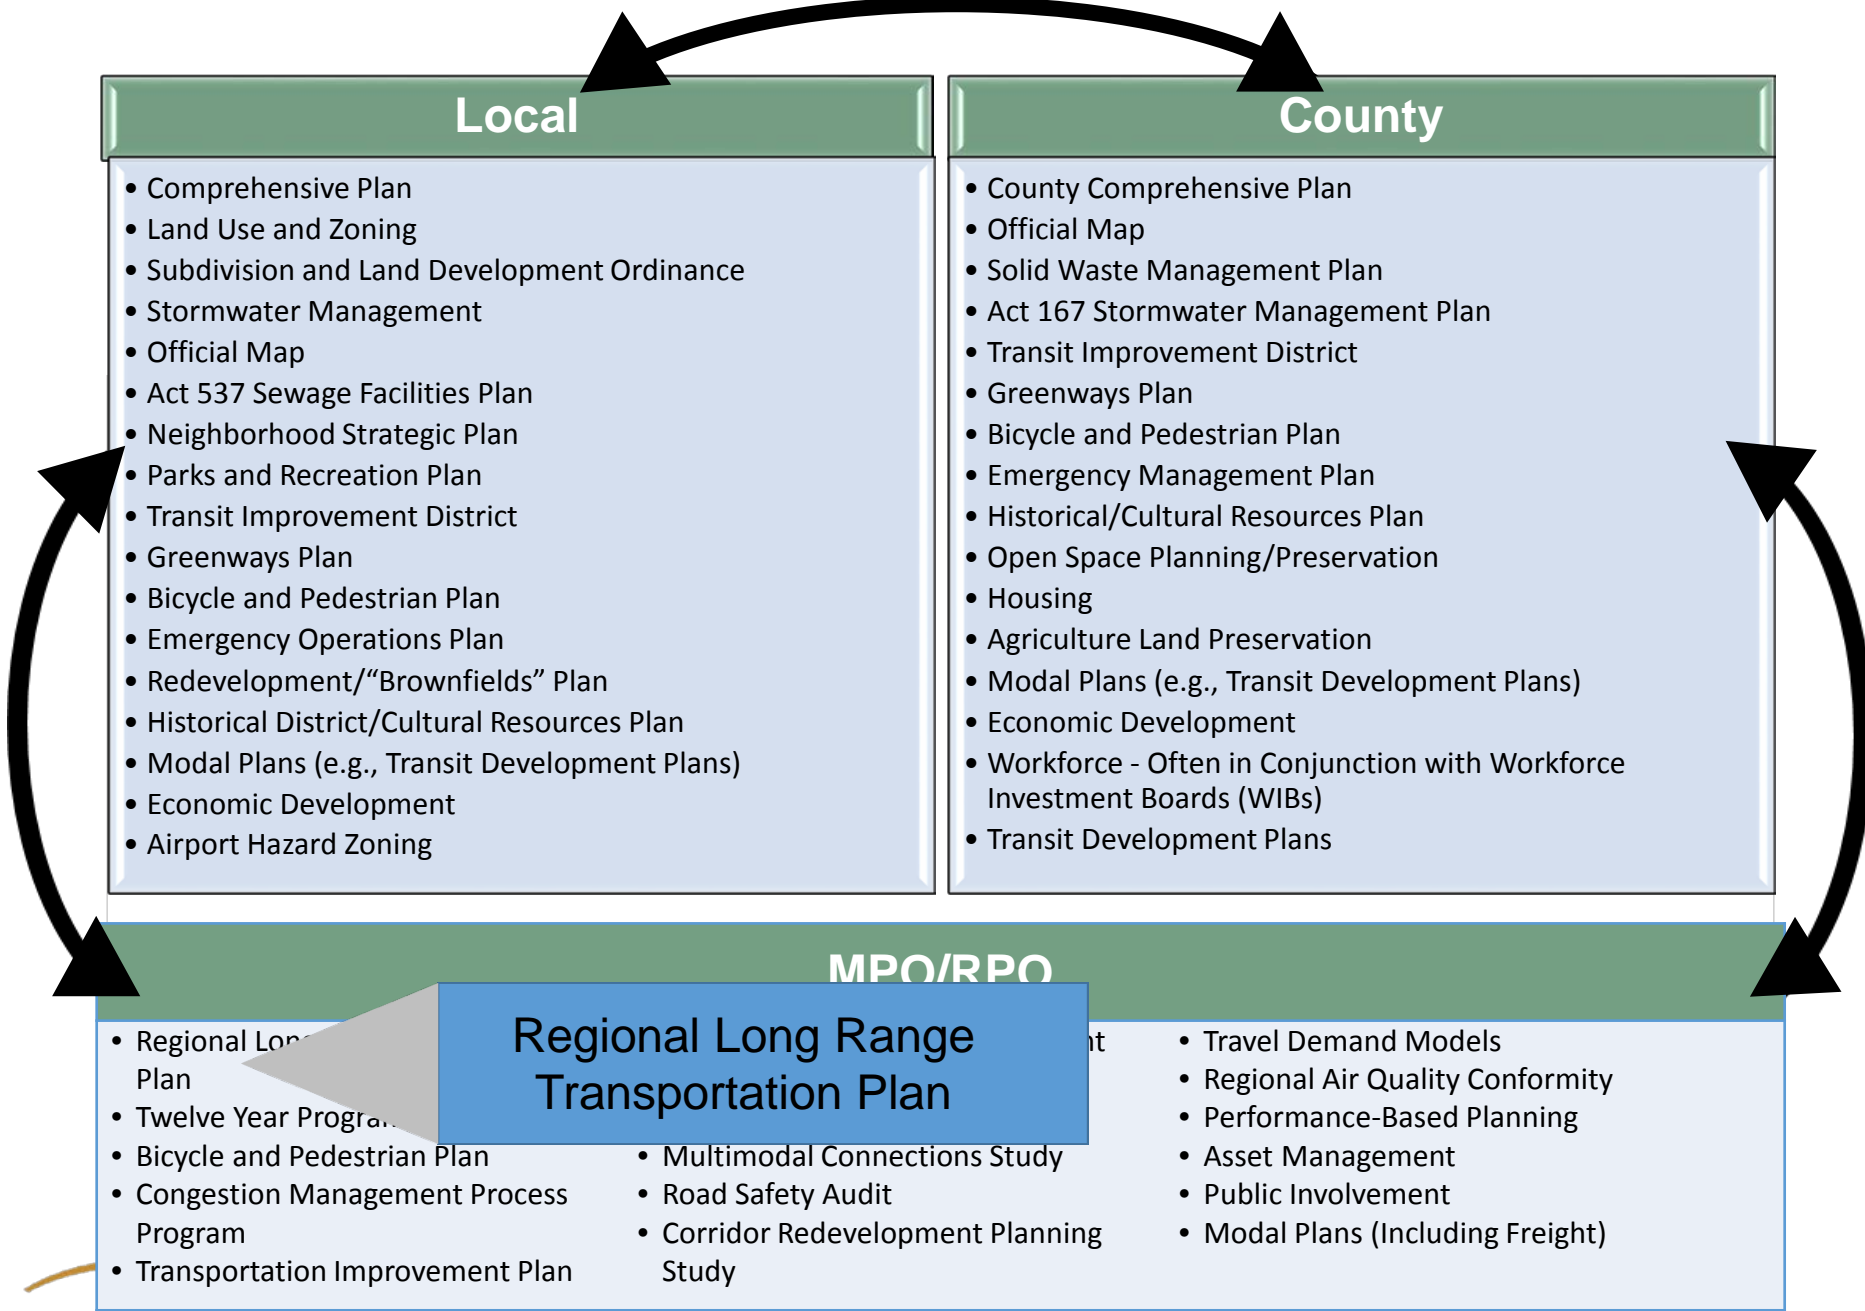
Local

- Comprehensive Plan
- Land Use and Zoning
- Subdivision and Land Development Ordinance
- Stormwater Management
- Official Map
- Act 537 Sewage Facilities Plan
- Neighborhood Strategic Plan
- Parks and Recreation Plan
- Transit Improvement District
- Greenways Plan
- Bicycle and Pedestrian Plan
- Emergency Operations Plan
- Redevelopment/“Brownfields” Plan
- Historical District/Cultural Resources Plan
- Modal Plans (e.g., Transit Development Plans)
- Economic Development
- Airport Hazard Zoning

County

- County Comprehensive Plan
- Official Map
- Solid Waste Management Plan
- Act 167 Stormwater Management Plan
- Transit Improvement District
- Greenways Plan
- Bicycle and Pedestrian Plan
- Emergency Management Plan
- Historical/Cultural Resources Plan
- Open Space Planning/Preservation
- Housing
- Agriculture Land Preservation
- Modal Plans (e.g., Transit Development Plans)
- Economic Development
- Workforce - Often in Conjunction with Workforce Investment Boards (WIBs)
- Transit Development Plans

MPO/RPO

Regional Long Range Transportation Plan

- Regional Lon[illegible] Plan
- Twelve Year Progra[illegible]
- Bicycle and Pedestrian Plan
- Congestion Management Process Program
- Transportation Improvement Plan

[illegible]nt
- Multimodal Connections Study
- Road Safety Audit
- Corridor Redevelopment Planning Study

- Travel Demand Models
- Regional Air Quality Conformity
- Performance-Based Planning
- Asset Management
- Public Involvement
- Modal Plans (Including Freight)